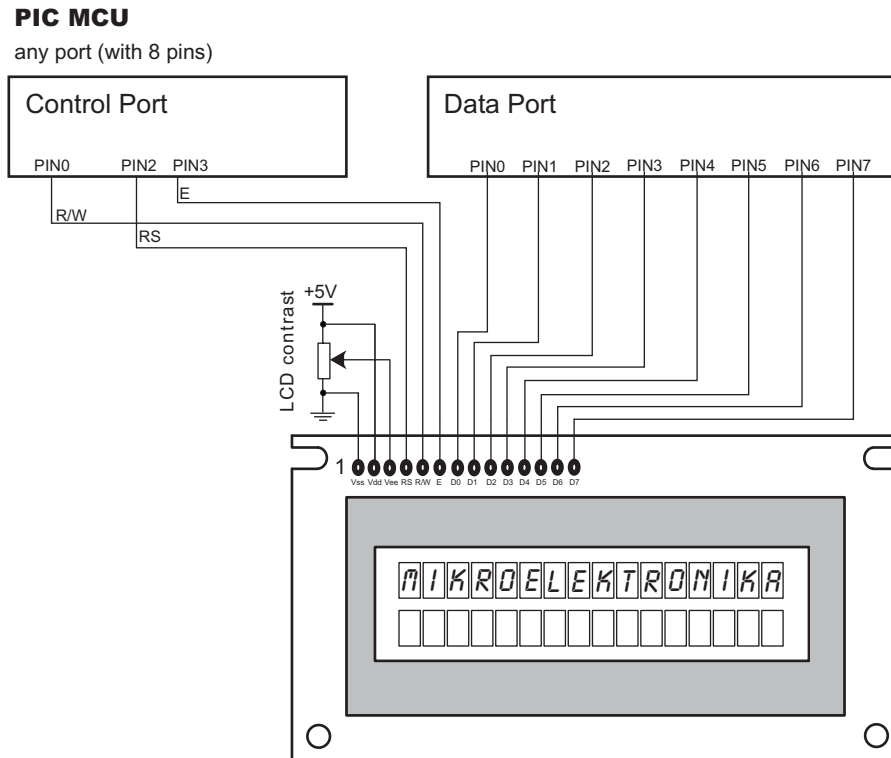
PIC MCU

any port (with 8 pins)

Control Port

PIN0 PIN2 PIN3

Data Port

PIN0 PIN1 PIN2 PIN3 PIN4 PIN5 PIN6 PIN7

E

R/W

RS

+5V

LCD contrast

1

Vss Vdd Vee RS R/W E D0 D1 D2 D3 D4 D5 D6 D7

MIKROELEKTRONIKA